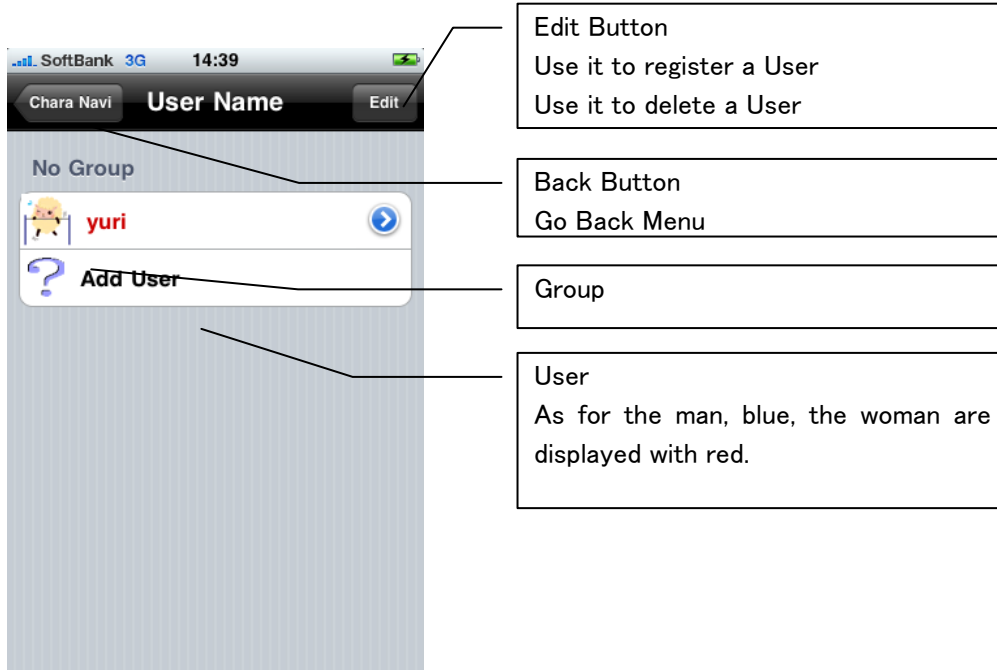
SoftBank 3G 14:39

Chara Navi User Name Edit

No Group

yuri

Add User

Edit Button
Use it to register a User
Use it to delete a User

Back Button
Go Back Menu

Group

User
As for the man, blue, the woman are displayed with red.